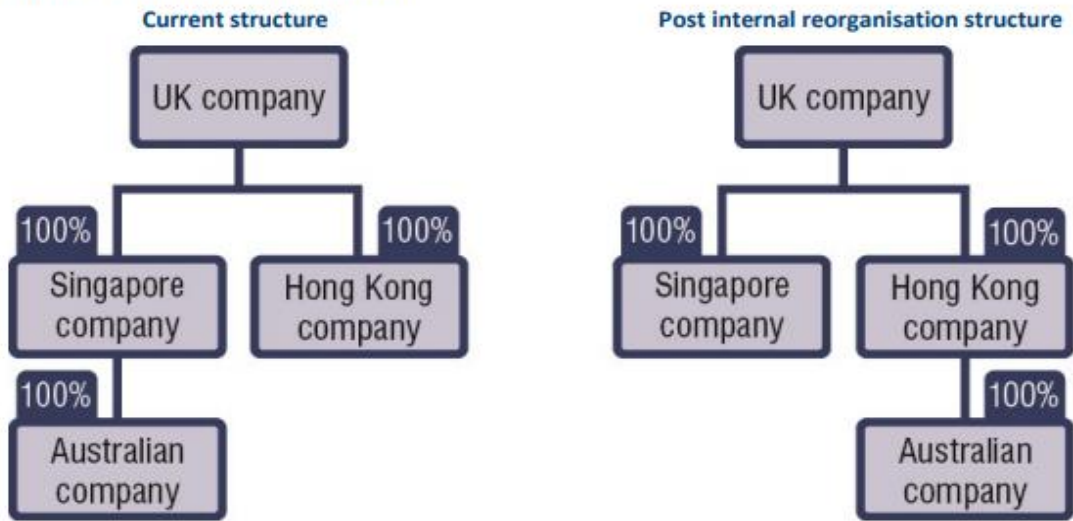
Current structure

UK company

100%

Singapore company

100%

Hong Kong company

100%

Australian company

Post internal reorganisation structure

UK company

100%

Singapore company

100%

Hong Kong company

100%

Australian company